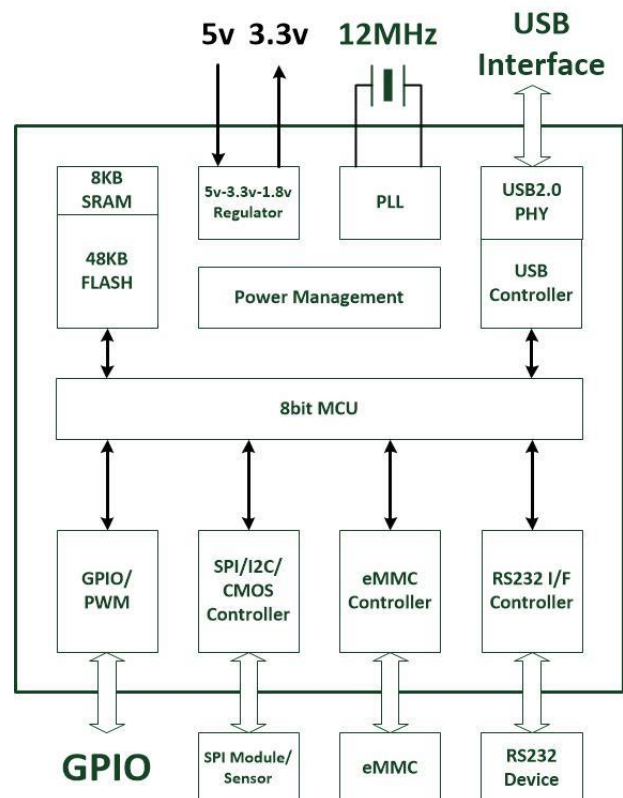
5v 3.3v

12MHz

USB Interface

8KB SRAM

48KB FLASH

5v-3.3v-1.8v Regulator

PLL

USB2.0 PHY

USB Controller

Power Management

8bit MCU

GPIO/ PWM

SPI/I2C/ CMOS Controller

eMMC Controller

RS232 I/F Controller

GPIO

SPI Module/ Sensor

eMMC

RS232 Device